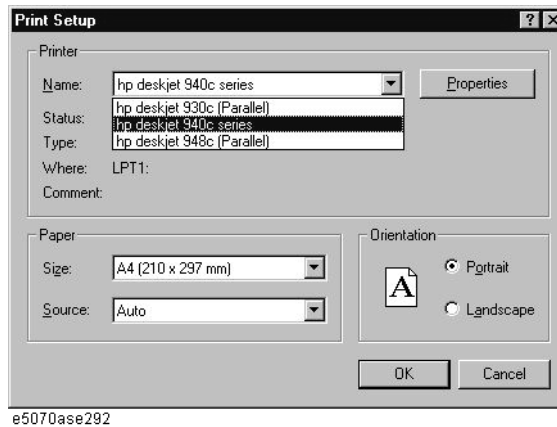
Print Setup

?

Printer

Name: hp deskjet 940c series

Properties

Status:

Type:

hp deskjet 930c (Parallel)
hp deskjet 940c series
hp deskjet 948c (Parallel)

Where: LPT1:

Comment:

Paper

Size: A4 (210 x 297 mm)

Source: Auto

Orientation

A

Portrait

Landscape

OK

Cancel

e5070ase292